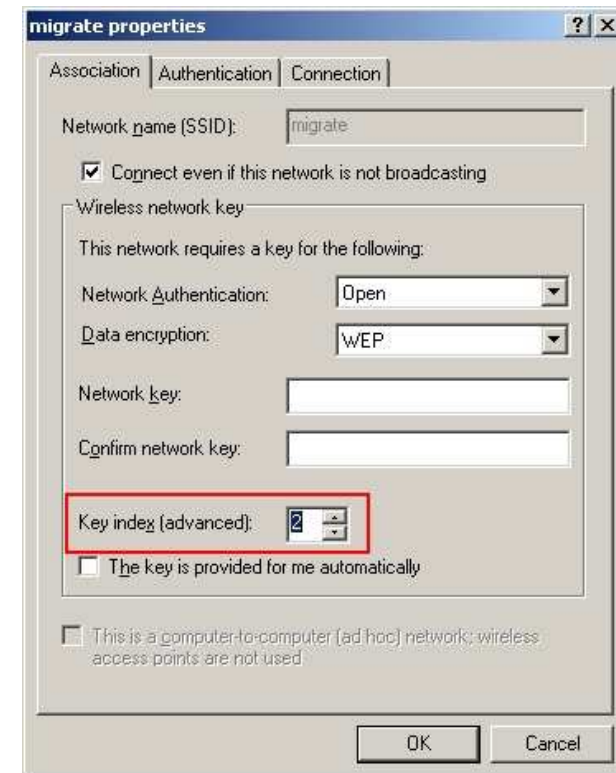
migrate properties

? X

Association | Authentication | Connection

Network name (SSID): migrate

Connect even if this network is not broadcasting

Wireless network key

This network requires a key for the following:

Network Authentication: Open

Data encryption: WEP

Network key:

Confirm network key:

Key index (advanced): 2

The key is provided for me automatically

This is a computer-to-computer (ad hoc) network; wireless access points are not used

OK

Cancel